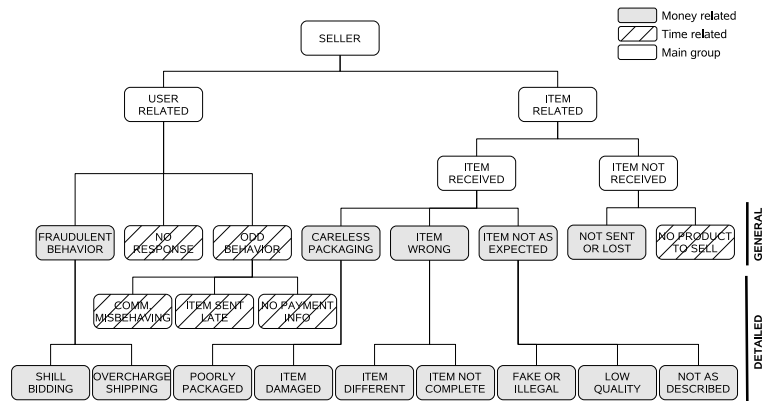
Money related
Time related
Main group

SELLER

USER RELATED

ITEM RELATED

ITEM RECEIVED

ITEM NOT RECEIVED

FRAUDULENT BEHAVIOR

NO RESPONSE

ODD BEHAVIOR

CARELESS PACKAGING

ITEM WRONG

ITEM NOT AS EXPECTED

NOT SENT OR LOST

NO PRODUCT TO SELL

GENERAL

COMM. MISBEHAVING

ITEM SENT LATE

NO PAYMENT INFO

DETAILED

SHILL BIDDING

OVERCHARGE SHIPPING

POORLY PACKAGED

ITEM DAMAGED

ITEM DIFFERENT

ITEM NOT COMPLETE

FAKE OR ILLEGAL

LOW QUALITY

NOT AS DESCRIBED